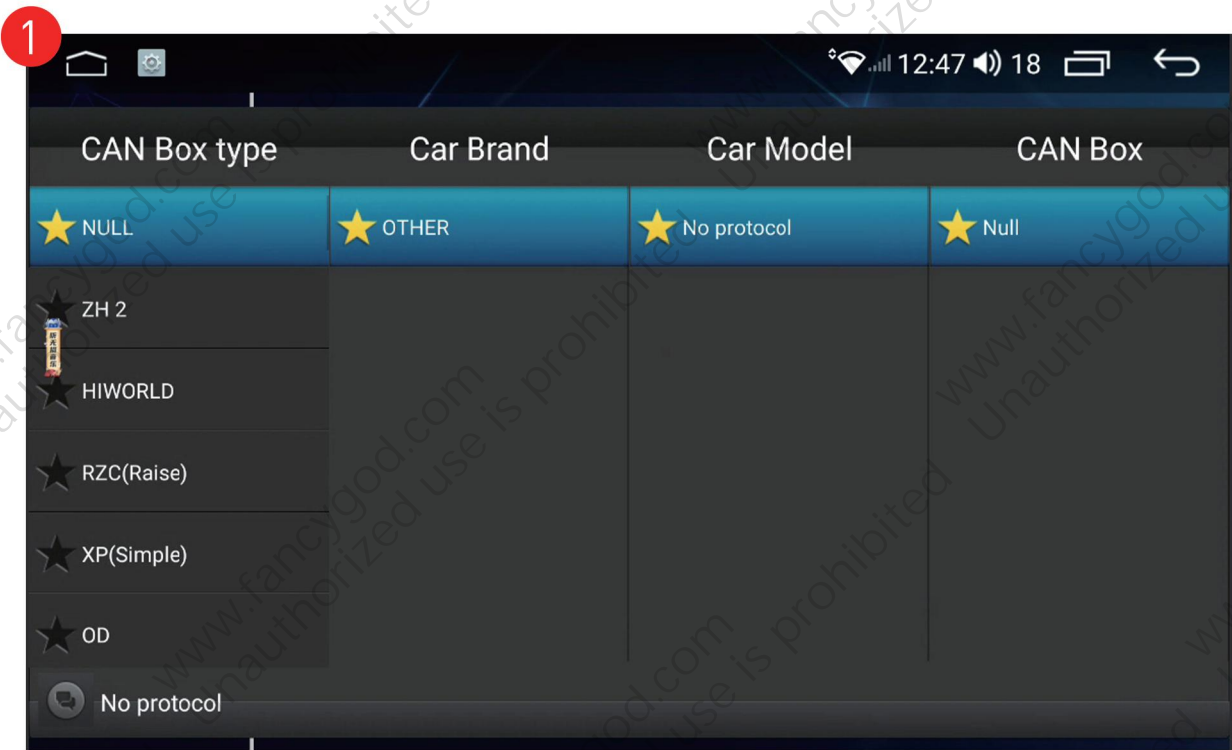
1

12:47 18

| CAN Box type | Car Brand | Car Model | CAN Box |
|---|---|---|---|
| NULL | OTHER | No protocol | Null |
| ZH 2 | | | |
| HIWORLD | | | |
| RZC(Raise) | | | |
| XP(Simple) | | | |
| OD | | | |

No protocol

www.fancygod.com Unauthorized use is prohibited